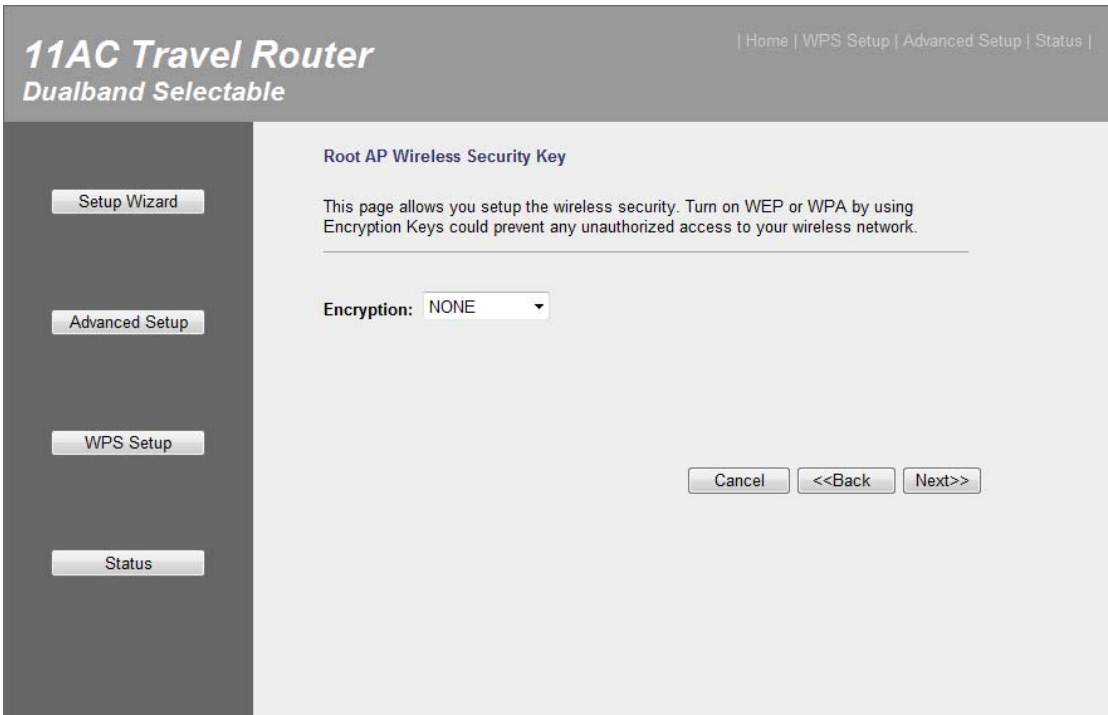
11AC Travel Router
Dualband Selectable

| Home | WPS Setup | Advanced Setup | Status |

Setup Wizard

Advanced Setup

WPS Setup

Status

Root AP Wireless Security Key

This page allows you setup the wireless security. Turn on WEP or WPA by using Encryption Keys could prevent any unauthorized access to your wireless network.

Encryption: NONE

Cancel <<Back Next>>